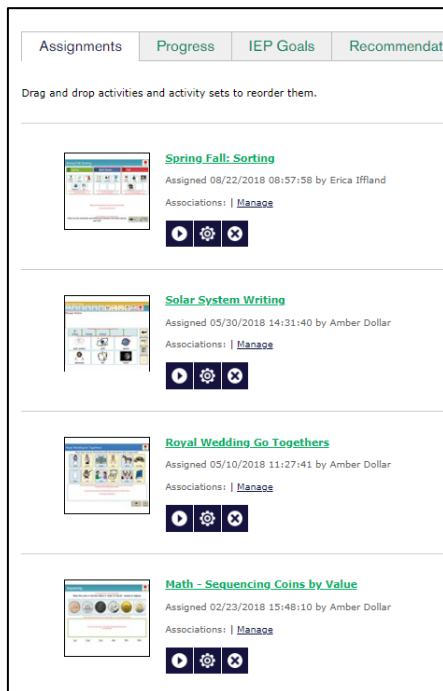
Assignments | Progress | IEP Goals | Recommendat

Drag and drop activities and activity sets to reorder them.

Spring Fall: Sorting
Assigned 08/22/2018 08:57:58 by Erica Iffland
Associations: | Manage

Solar System Writing
Assigned 05/30/2018 14:31:40 by Amber Dollar
Associations: | Manage

Royal Wedding Go Togethers
Assigned 05/10/2018 11:27:41 by Amber Dollar
Associations: | Manage

Math - Sequencing Coins by Value
Assigned 02/23/2018 15:48:10 by Amber Dollar
Associations: | Manage